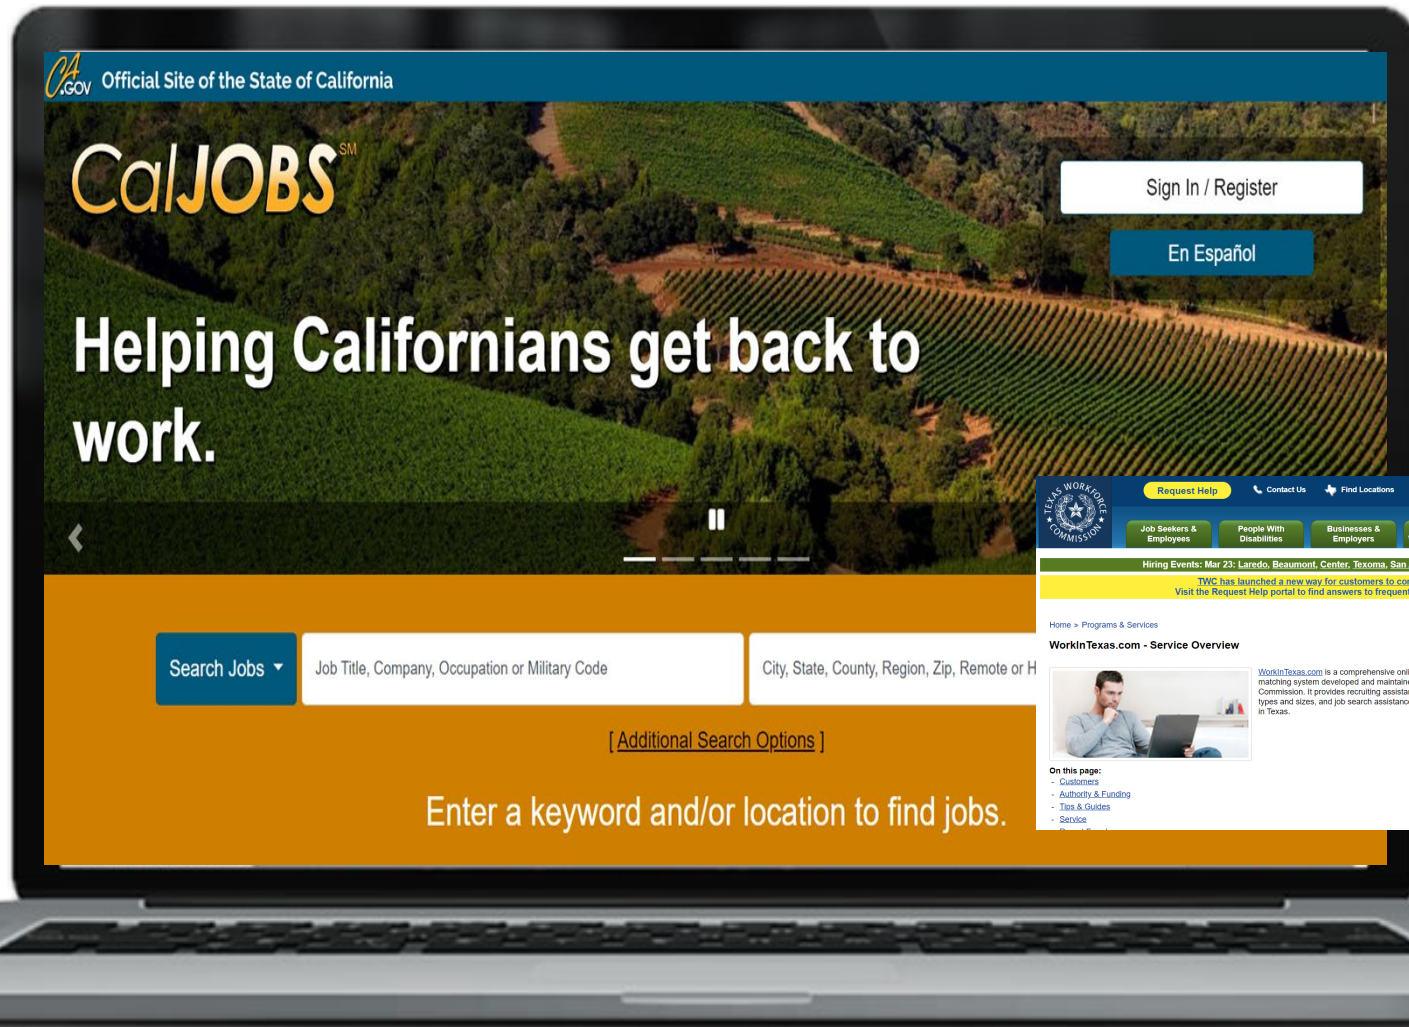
CA.GOV Official Site of the State of California

CalJOBS SM

Sign In / Register

En Español

Helping Californians get back to work.

Search Jobs

Job Title, Company, Occupation or Military Code

City, State, County, Region, Zip, Remote or H

[ Additional Search Options ]

Enter a keyword and/or location to find jobs.

TEXAS WORKFORCE COMMISSION

Request Help

Contact Us

Find Locations

Job Seekers & Employees

People With Disabilities

Businesses & Employers

Hiring Events: Mar 23: Laredo, Beaumont, Center, Texoma, San

TWC has launched a new way for customers to co

Visit the Request Help portal to find answers to frequen

Home » Programs & Services

WorkInTexas.com - Service Overview

WorkInTexas.com is a comprehensive onl matching system developed and maintain Commission. It provides recruiting assista types and sizes, and job search assistanc in Texas.

On this page:
- Customers
- Authority & Funding
- Tips & Guides
- Service
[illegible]